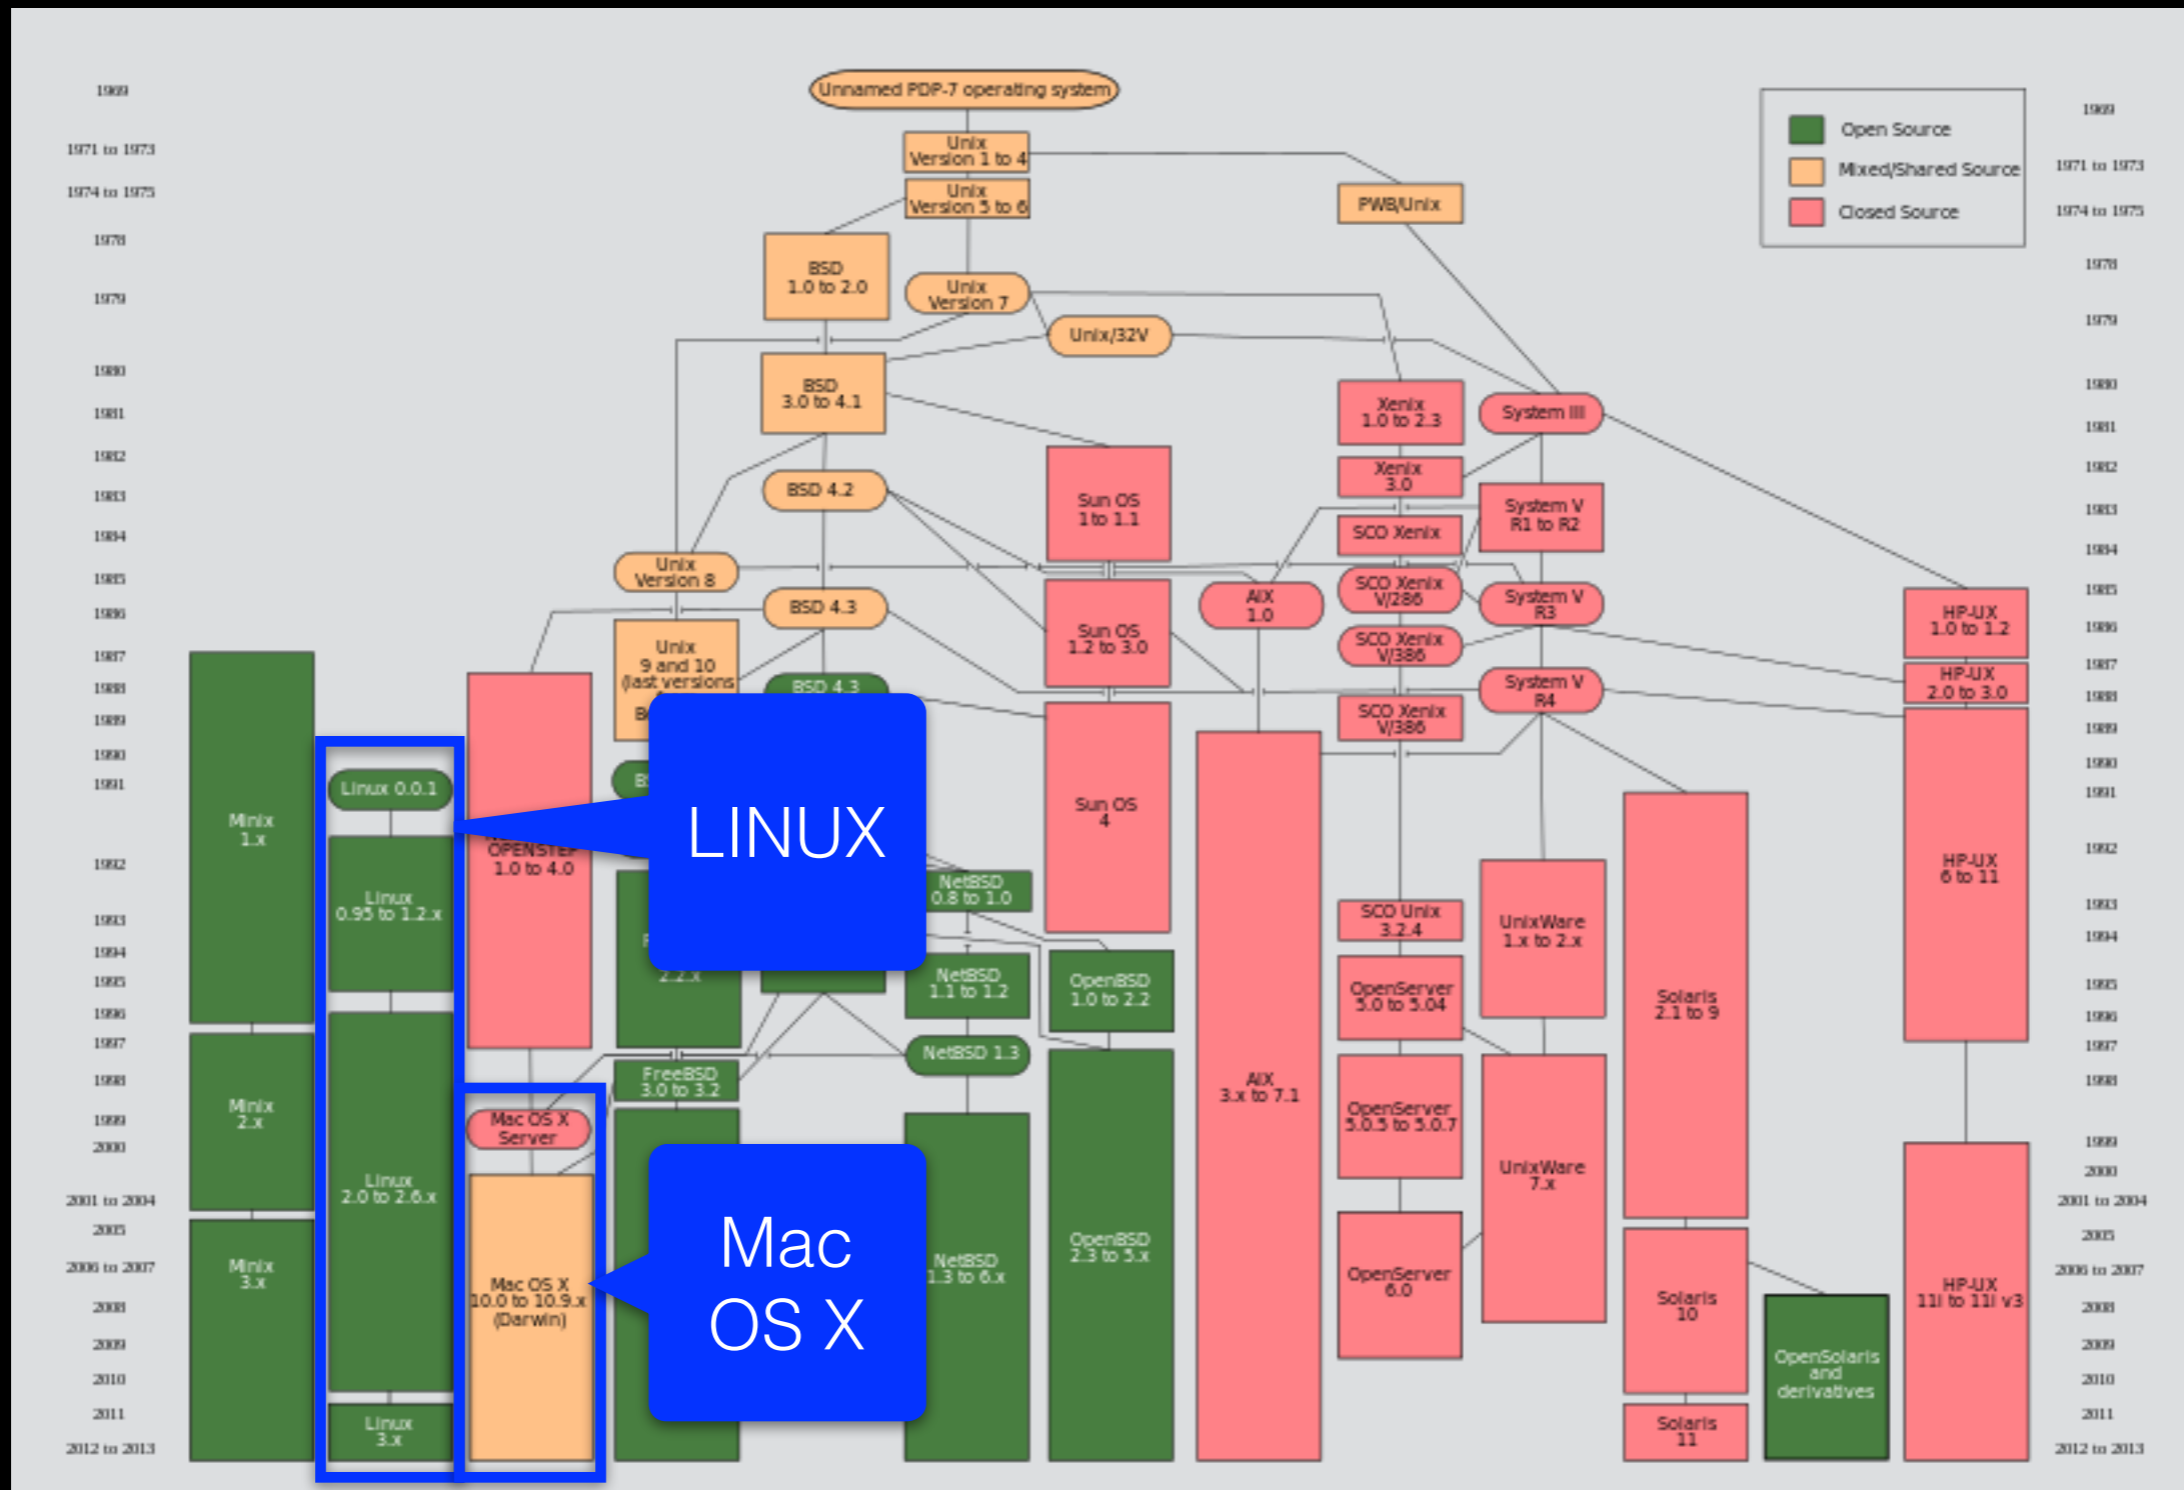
1969
1971 to 1973
1974 to 1975
1978
1979
1980
1981
1982
1983
1984
1985
1986
1987
1988
1989
1990
1991
1992
1993
1994
1995
1996
1997
1998
1999
2000
2001 to 2004
2005
2006 to 2007
2008
2009
2010
2011
2012 to 2013

Unnamed PDP-7 operating system
Unix Version 1 to 4
Unix Version 5 to 6
PWB/Unix
BSD 1.0 to 2.0
Unix Version 7
Unix/32V
BSD 3.0 to 4.1
Xenix 1.0 to 2.3
System III
Xenix 3.0
BSD 4.2
Sun OS 1 to 1.1
SCO Xenix
System V R1 to R2
Unix Version 8
SCO Xenix V/286
AIX 1.0
System V R3
BSD 4.3
Sun OS 1.2 to 3.0
SCO Xenix V/386
HP-UX 1.0 to 1.2
Unix 9 and 10 (last versions
BSD 4.3
System V R4
HP-UX 2.0 to 3.0
SCO Xenix V/386
Minix 1.x
Linux 0.0.1
Sun OS 4
OPENSTEP 1.0 to 4.0
NetBSD 0.8 to 1.0
Linux 0.95 to 1.2.x
SCO Unix 3.2.4
UnixWare 1.x to 2.x
HP-UX 6 to 11
Solaris 2.1 to 9
2.2.x
NetBSD 1.1 to 1.2
OpenBSD 1.0 to 2.2
OpenServer 5.0 to 5.04
Minix 2.x
NetBSD 1.3
FreeBSD 3.0 to 3.2
AIX 3.x to 7.1
Mac OS X Server
OpenServer 5.0.5 to 5.0.7
Linux 2.0 to 2.6.x
UnixWare 7.x
Minix 3.x
NetBSD 1.3 to 6.x
OpenBSD 2.3 to 5.x
Mac OS X 10.0 to 10.9.x (Darwin)
OpenServer 6.0
Solaris 10
HP-UX 11i to 11i v3
OpenSolaris and derivatives
Linux 3.x
Solaris 11

LINUX
Mac OS X

Open Source
Mixed/Shared Source
Closed Source

1969
1971 to 1973
1974 to 1975
1978
1979
1980
1981
1982
1983
1984
1985
1986
1987
1988
1989
1990
1991
1992
1993
1994
1995
1996
1997
1998
1999
2000
2001 to 2004
2005
2006 to 2007
2008
2009
2010
2011
2012 to 2013